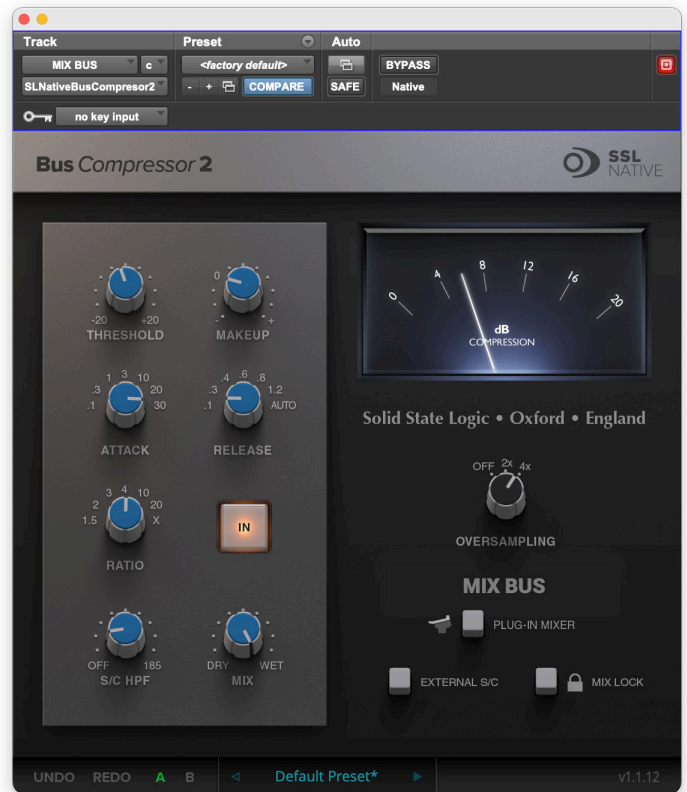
Track
MIX BUS
c
SLNativeBusCompresor2
Preset
<factory default>
- + COMPARE
Auto
SAFE
BYPASS
Native
no key input

Bus Compressor 2
SSL NATIVE

-20 +20
THRESHOLD
0 - +
MAKEUP
.1 .3 1 3 10 20 30
ATTACK
.1 .3 .4 .6 .8 1.2 AUTO
RELEASE
1.5 2 3 4 10 20 X
RATIO
IN
OFF 185
S/C HPF
DRY WET
MIX

0 4 8 12 16 20
dB
COMPRESSION

Solid State Logic • Oxford • England

OFF 2x 4x
OVERSAMPLING

MIX BUS
PLUG-IN MIXER
EXTERNAL S/C
MIX LOCK

UNDO REDO A B
Default Preset*
v1.1.12